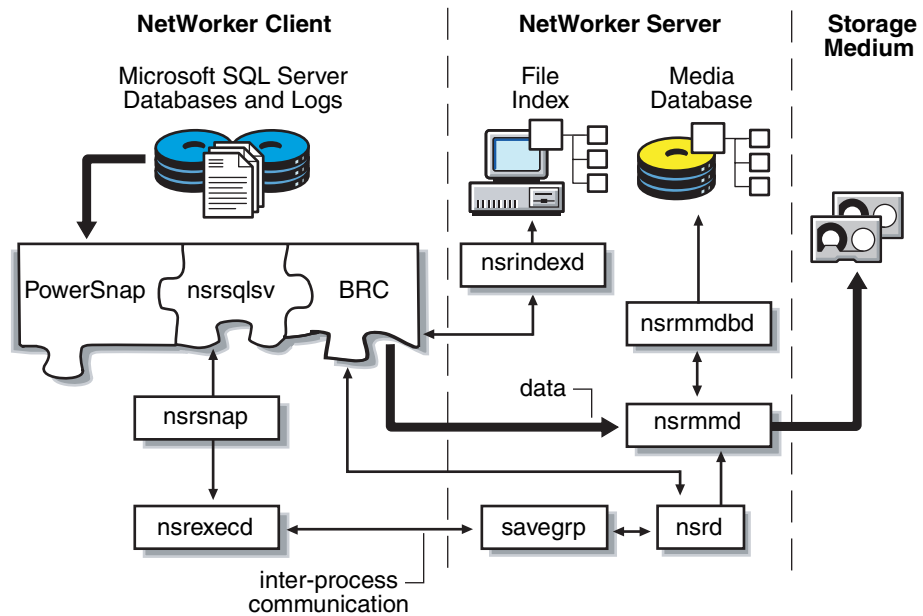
NetWorker Client

NetWorker Server

Storage Medium

Microsoft SQL Server Databases and Logs

File Index

Media Database

PowerSnap

nsrsqlsv

BRC

nsrindexd

nsrmmdbd

data

nsrsnap

nsrmmd

nsrexecd

savegrp

nsrd

inter-process communication